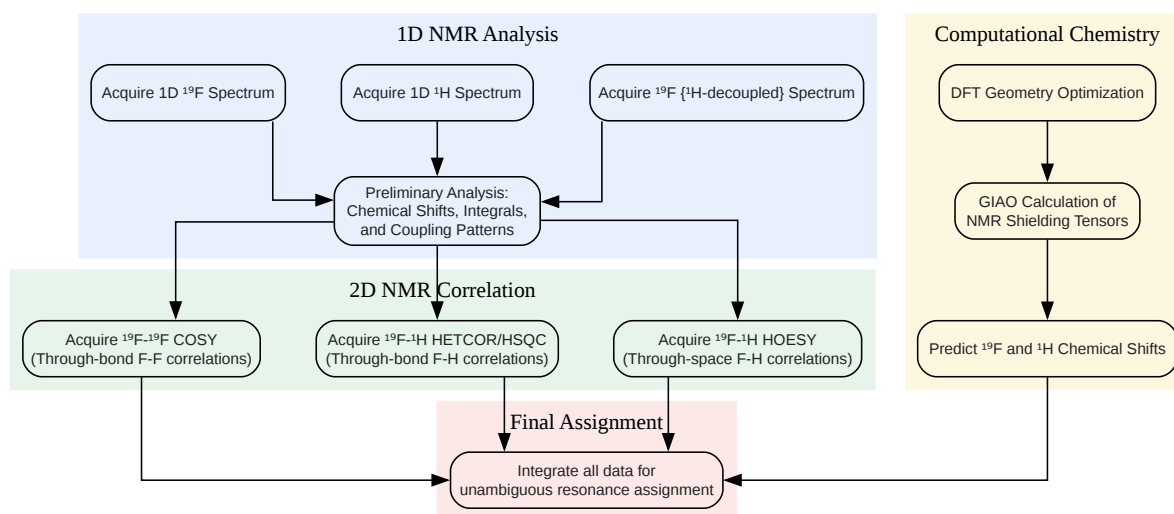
1D NMR Analysis

Acquire 1D $^{19}$F Spectrum

Acquire 1D $^{1}$H Spectrum

Acquire $^{19}$F {$^{1}$H-decoupled} Spectrum

Preliminary Analysis: Chemical Shifts, Integrals, and Coupling Patterns

Computational Chemistry

DFT Geometry Optimization

GIAO Calculation of NMR Shielding Tensors

Predict $^{19}$F and $^{1}$H Chemical Shifts

2D NMR Correlation

Acquire $^{19}$F-$^{19}$F COSY (Through-bond F-F correlations)

Acquire $^{19}$F-$^{1}$H HETCOR/HSQC (Through-bond F-H correlations)

Acquire $^{19}$F-$^{1}$H HOESY (Through-space F-H correlations)

Final Assignment

Integrate all data for unambiguous resonance assignment